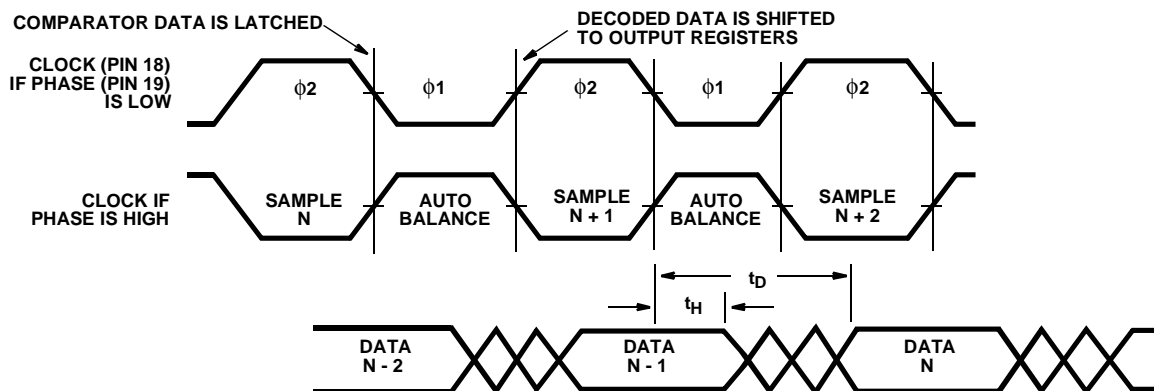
COMPARATOR DATA IS LATCHED

DECODED DATA IS SHIFTED TO OUTPUT REGISTERS

CLOCK (PIN 18) IF PHASE (PIN 19) IS LOW

$\phi2$

$\phi1$

$\phi2$

$\phi1$

$\phi2$

CLOCK IF PHASE IS HIGH

SAMPLE N

AUTO BALANCE

SAMPLE N + 1

AUTO BALANCE

SAMPLE N + 2

$t_D$

$t_H$

DATA N - 2

DATA N - 1

DATA N